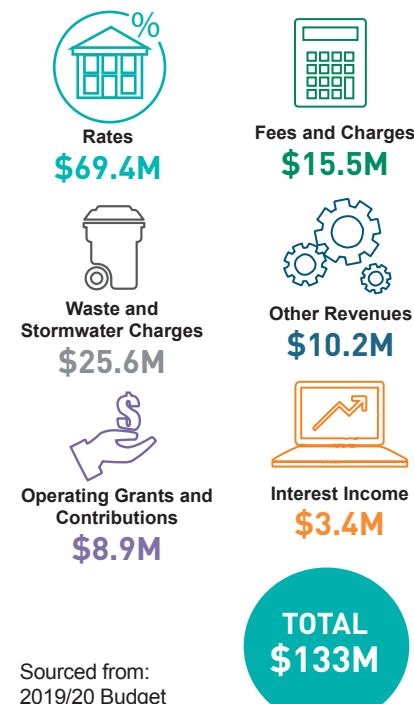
%

Rates
$69.4M

Fees and Charges
$15.5M

Waste and Stormwater Charges
$25.6M

Other Revenues
$10.2M

$

Operating Grants and Contributions
$8.9M

Interest Income
$3.4M

TOTAL
$133M

Sourced from:
2019/20 Budget